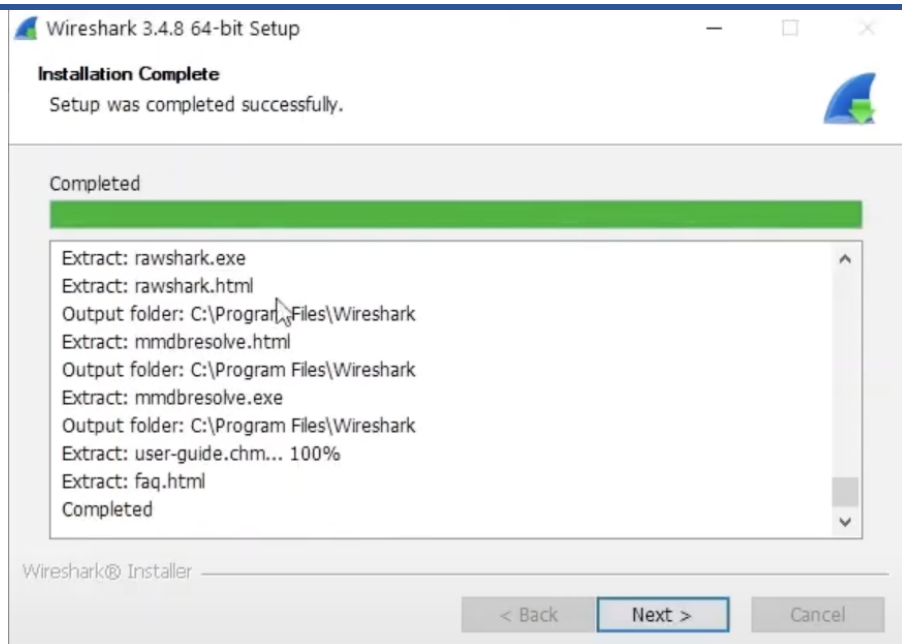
Wireshark 3.4.8 64-bit Setup

Installation Complete
Setup was completed successfully.

Completed

Extract: rawshark.exe
Extract: rawshark.html
Output folder: C:\Program Files\Wireshark
Extract: mmdbresolve.html
Output folder: C:\Program Files\Wireshark
Extract: mmdbresolve.exe
Output folder: C:\Program Files\Wireshark
Extract: user-guide.chm... 100%
Extract: faq.html
Completed

Wireshark® Installer

< Back
Next >
Cancel